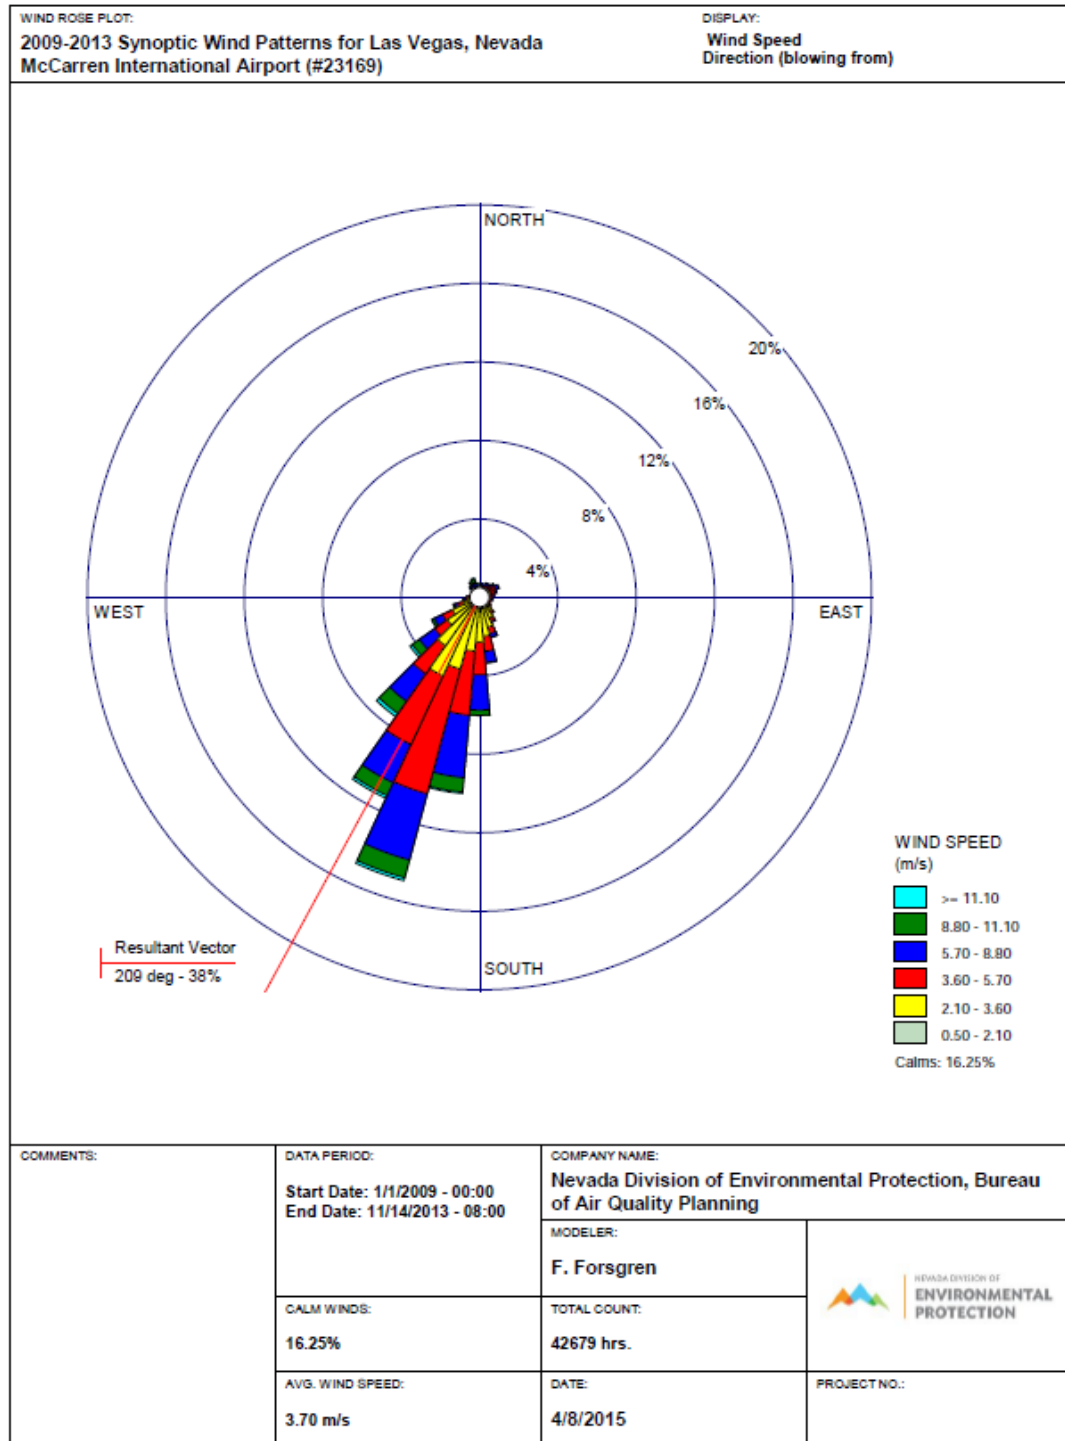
WIND ROSE PLOT:
2009-2013 Synoptic Wind Patterns for Las Vegas, Nevada McCarren International Airport (#23169)

DISPLAY:
Wind Speed
Direction (blowing from)

NORTH
20%
16%
12%
8%
4%
WEST
EAST
SOUTH

Resultant Vector
209 deg - 38%

WIND SPEED
(m/s)
>= 11.10
8.80 - 11.10
5.70 - 8.80
3.60 - 5.70
2.10 - 3.60
0.50 - 2.10
Calms: 16.25%

COMMENTS:

DATA PERIOD:
Start Date: 1/1/2009 - 00:00
End Date: 11/14/2013 - 08:00

COMPANY NAME:
Nevada Division of Environmental Protection, Bureau of Air Quality Planning

MODELER:
F. Forsgren

NEVADA DIVISION OF
ENVIRONMENTAL PROTECTION

CALM WINDS:
16.25%

TOTAL COUNT:
42679 hrs.

AVG. WIND SPEED:
3.70 m/s

DATE:
4/8/2015

PROJECT NO.: